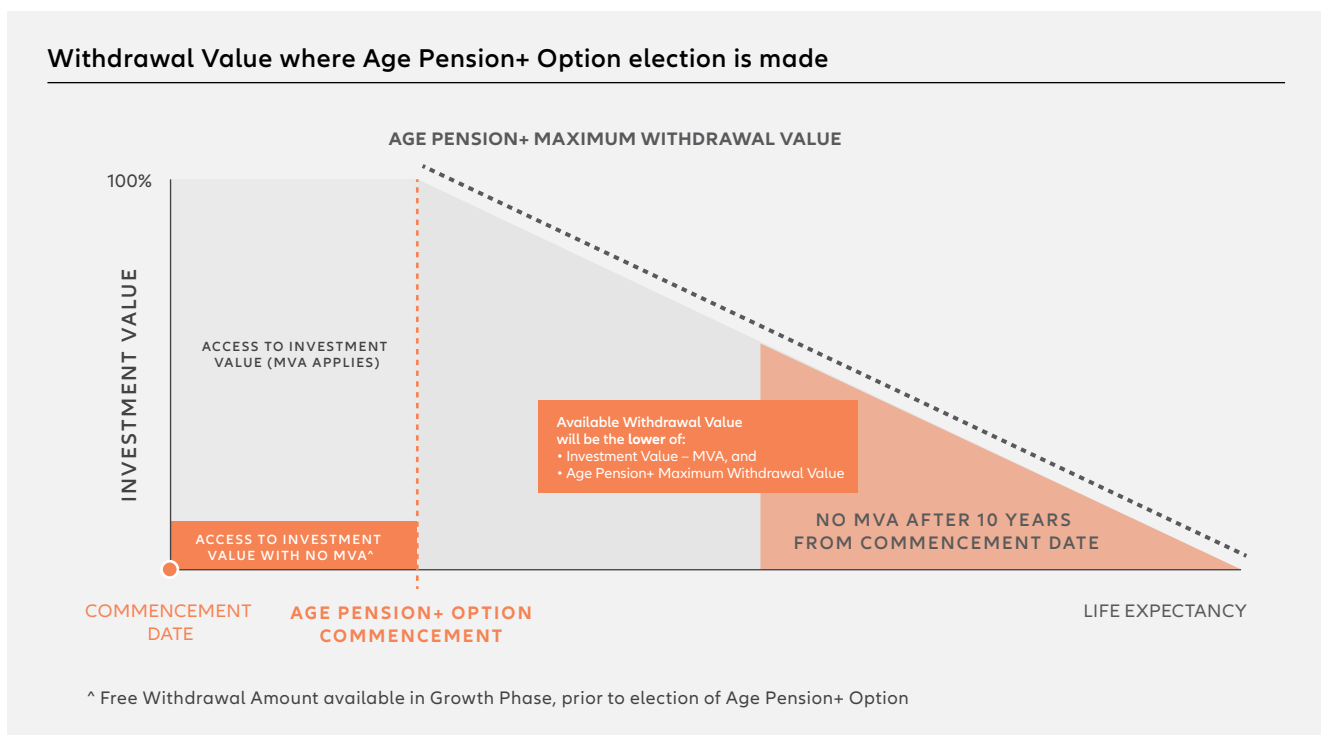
Withdrawal Value where Age Pension+ Option election is made

AGE PENSION+ MAXIMUM WITHDRAWAL VALUE

100%

INVESTMENT VALUE

ACCESS TO INVESTMENT VALUE (MVA APPLIES)

Available Withdrawal Value will be the lower of:
• Investment Value – MVA, and
• Age Pension+ Maximum Withdrawal Value

ACCESS TO INVESTMENT VALUE WITH NO MVA^

NO MVA AFTER 10 YEARS FROM COMMENCEMENT DATE

COMMENCEMENT DATE

AGE PENSION+ OPTION COMMENCEMENT

LIFE EXPECTANCY

^ Free Withdrawal Amount available in Growth Phase, prior to election of Age Pension+ Option